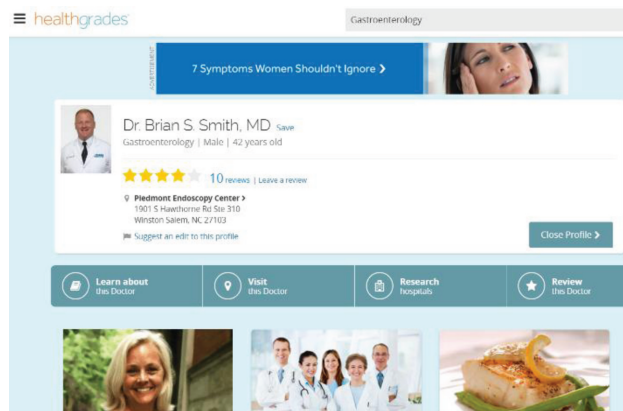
healthgrades

Gastroenterology

ADVERTISEMENT

7 Symptoms Women Shouldn't Ignore >

Dr. Brian S. Smith, MD Save

Gastroenterology | Male | 42 years old

10 reviews | Leave a review

Piedmont Endoscopy Center >
1901 S Hawthorne Rd Ste 310
Winston Salem, NC 27103

Suggest an edit to this profile

Close Profile >

Learn about this Doctor

Visit this Doctor

Research hospitals

Review this Doctor